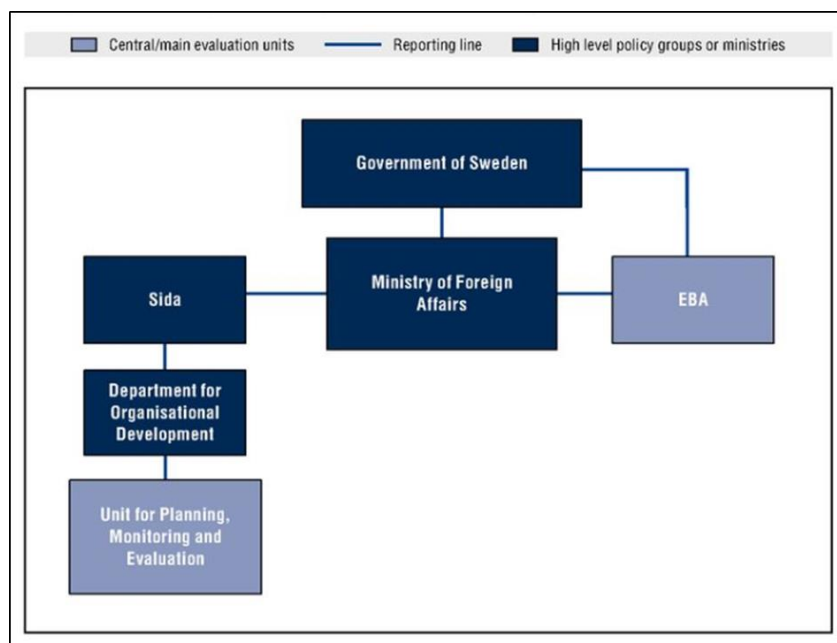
Central/main evaluation units
Reporting line
High level policy groups or ministries

Government of Sweden

Sida

Ministry of Foreign Affairs

EBA

Department for Organisational Development

Unit for Planning, Monitoring and Evaluation